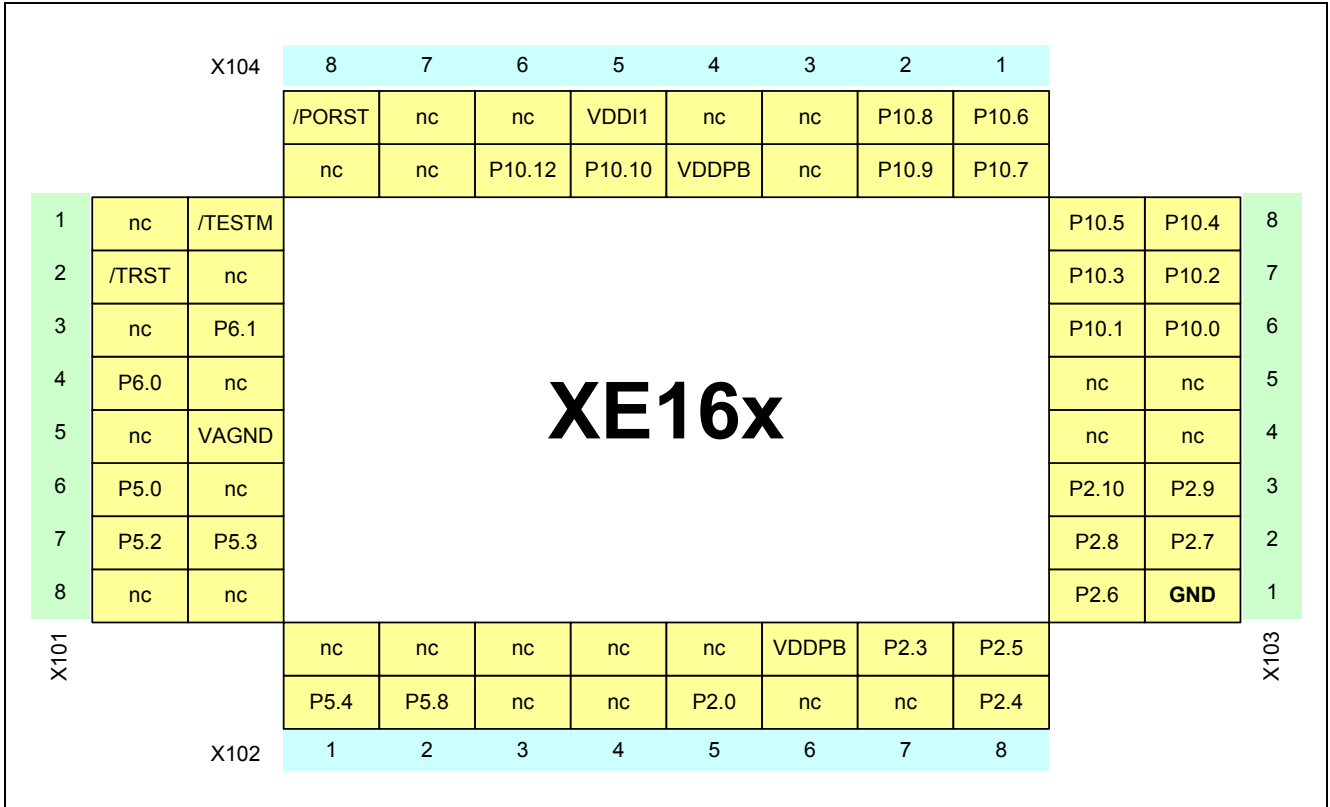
X104

| 8 | 7 | 6 | 5 | 4 | 3 | 2 | 1 |
|---|---|---|---|---|---|---|---|
| /PORST | nc | nc | VDDI1 | nc | nc | P10.8 | P10.6 |
| nc | nc | P10.12 | P10.10 | VDDPB | nc | P10.9 | P10.7 |

X101

| | | |
|---|---|---|
| 1 | nc | /TESTM |
| 2 | /TRST | nc |
| 3 | nc | P6.1 |
| 4 | P6.0 | nc |
| 5 | nc | VAGND |
| 6 | P5.0 | nc |
| 7 | P5.2 | P5.3 |
| 8 | nc | nc |

XE16x

X103

| | | |
|---|---|---|
| P10.5 | P10.4 | 8 |
| P10.3 | P10.2 | 7 |
| P10.1 | P10.0 | 6 |
| nc | nc | 5 |
| nc | nc | 4 |
| P2.10 | P2.9 | 3 |
| P2.8 | P2.7 | 2 |
| P2.6 | GND | 1 |

| nc | nc | nc | nc | nc | VDDPB | P2.3 | P2.5 |
|---|---|---|---|---|---|---|---|
| P5.4 | P5.8 | nc | nc | P2.0 | nc | nc | P2.4 |
| 1 | 2 | 3 | 4 | 5 | 6 | 7 | 8 |

X102